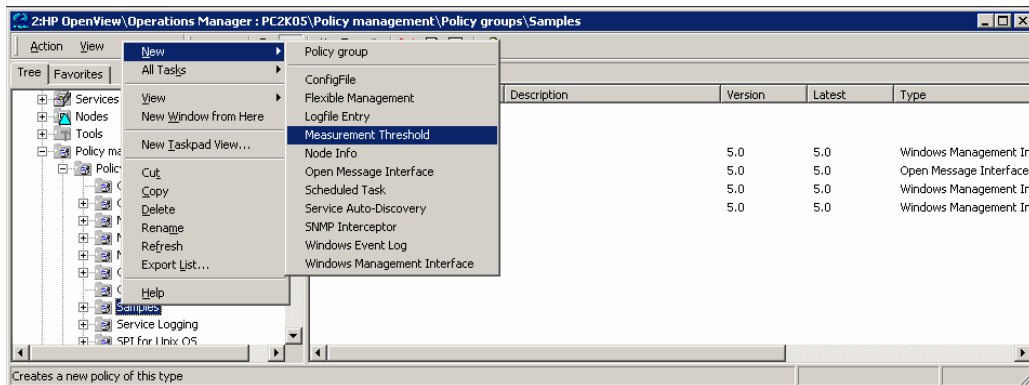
2:HP OpenView\Operations Manager : PC2K05\Policy management\Policy groups\Samples

Action View

Tree Favorites

Services
Nodes
Tools
Policy ma
Polic
C
C
N
N
N
C
C
Samples
Service Logging
SPI for Unix OS

New
All Tasks
View
New Window from Here
New Taskpad View...
Cut
Copy
Delete
Rename
Refresh
Export List...
Help

Policy group
ConfigFile
Flexible Management
Logfile Entry
Measurement Threshold
Node Info
Open Message Interface
Scheduled Task
Service Auto-Discovery
SNMP Interceptor
Windows Event Log
Windows Management Interface

| Description | Version | Latest | Type |
|---|---|---|---|
| | 5.0 | 5.0 | Windows Management In |
| | 5.0 | 5.0 | Open Message Interface |
| | 5.0 | 5.0 | Windows Management In |
| | 5.0 | 5.0 | Windows Management In |

Creates a new policy of this type